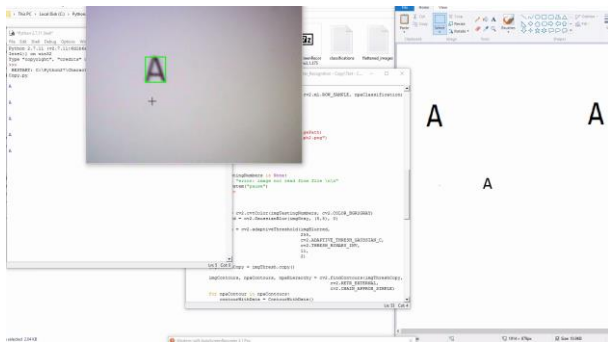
› This PC › Local Disk (C:) › Python

Python 2.7.11 Shell
File Edit Shell Debug Options Window Help
Python 2.7.11 (v2.7.11:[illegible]
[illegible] on win32
Type "copyright", "credits" or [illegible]
>>>
RESTART: C:\Python27\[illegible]
Copy.py

A

A

A

A

A

A

classifications
flattened_images

cv2.ml.ROW_SAMPLE, npaClassifications

ingNumbers == None:
"error: image not read from file \n\n"
tem("pause")

= cv2.cvtColor(imgTestingNumbers, cv2.COLOR_BGR2GRAY)
= cv2.GaussianBlur(imgGray, (5,5), 0)

= cv2.adaptiveThreshold(imgBlurred,
255,
cv2.ADAPTIVE_THRESH_GAUSSIAN_C,
cv2.THRESH_BINARY_INV,
11,
2)

Copy = imgThresh.copy()

imgContours, npaContours, npaHierarchy = cv2.findContours(imgThreshCopy,
cv2.RETR_EXTERNAL,
cv2.CHAIN_APPROX_SIMPLE)

for npaContour in npaContours:
contourWithData = ContourWithData()

Ln: 1 Col: 0

A

A

A

A

selected 234 KB